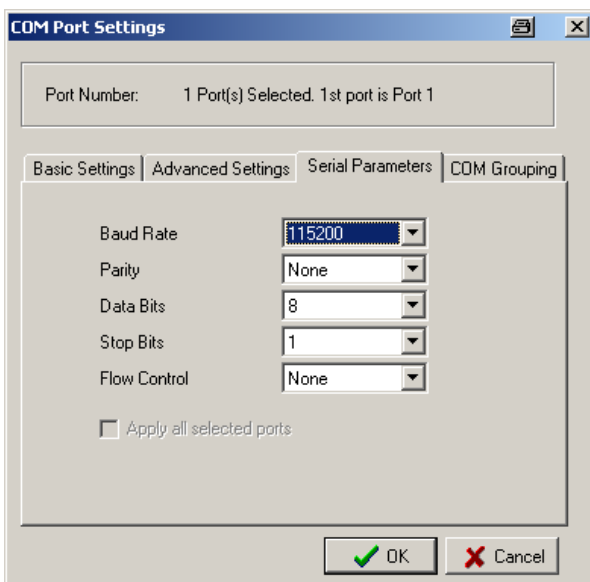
COM Port Settings

Port Number: 1 Port(s) Selected. 1st port is Port 1

Basic Settings | Advanced Settings | Serial Parameters | COM Grouping

Baud Rate 115200
Parity None
Data Bits 8
Stop Bits 1
Flow Control None

Apply all selected ports

OK Cancel